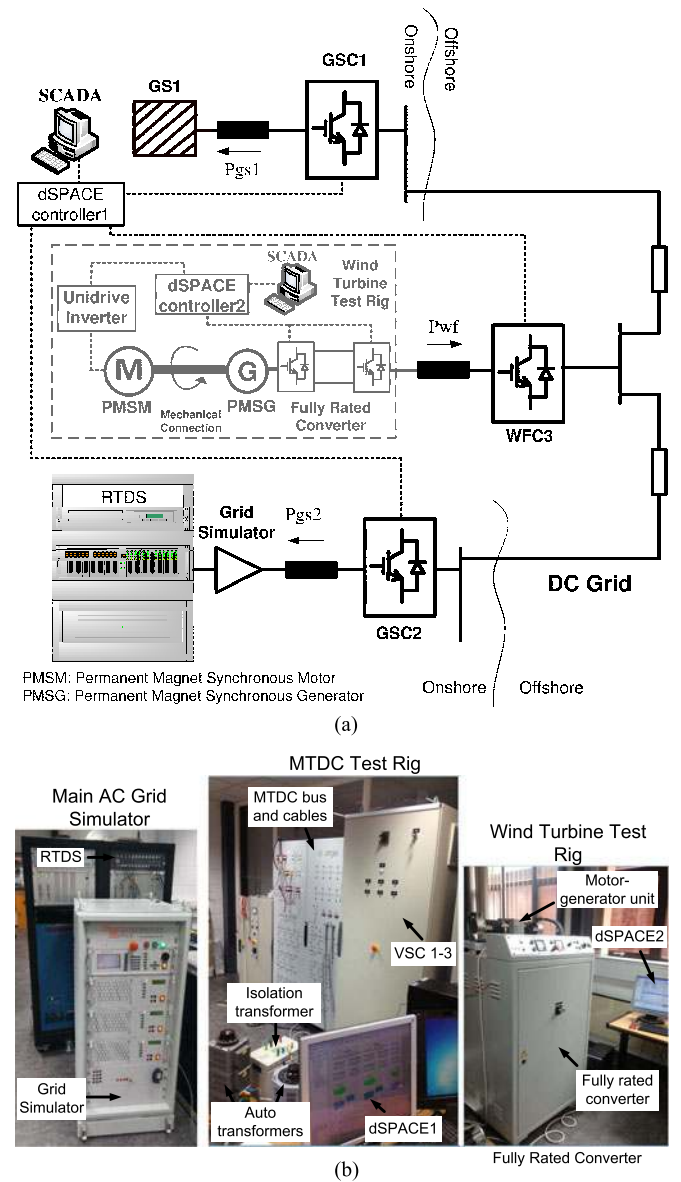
Onshore
Offshore
SCADA
GS1
GSC1
Pgs1
dSPACE controller1
SCADA
Wind Turbine Test Rig
Unidrive Inverter
dSPACE controller2
Pwf
M
G
PMSM
PMSG
Mechanical Connection
Fully Rated Converter
WFC3
RTDS
Grid Simulator
Pgs2
GSC2
DC Grid
PMSM: Permanent Magnet Synchronous Motor
PMSG: Permanent Magnet Synchronous Generator
Onshore
Offshore
(a)

Main AC Grid Simulator
RTDS
Grid Simulator
MTDC Test Rig
MTDC bus and cables
VSC 1-3
Isolation transformer
Auto transformers
dSPACE1
Wind Turbine Test Rig
Motor-generator unit
dSPACE2
Fully rated converter
Fully Rated Converter
(b)